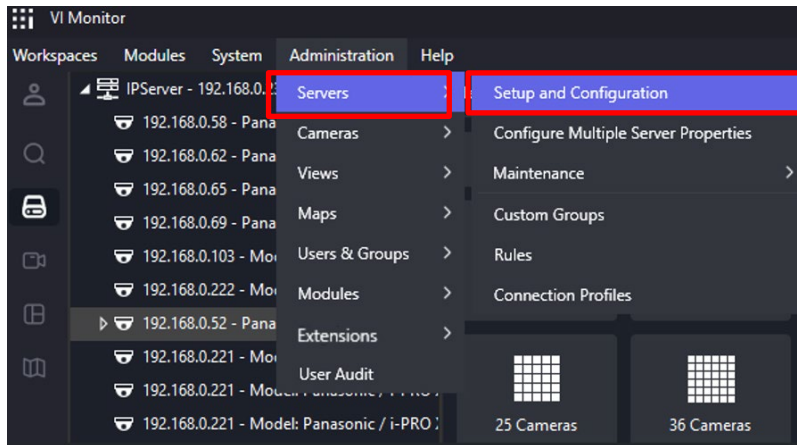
VI Monitor

Workspaces Modules System Administration Help

IPServer - 192.168.0.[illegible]
192.168.0.58 - Pana
192.168.0.62 - Pana
192.168.0.65 - Pana
192.168.0.69 - Pana
192.168.0.103 - Mo
192.168.0.222 - Mo
192.168.0.52 - Pana
192.168.0.221 - Mo
192.168.0.221 - Model: Panasonic / i-PRO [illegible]
192.168.0.221 - Model: Panasonic / i-PRO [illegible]

Servers
Cameras
Views
Maps
Users & Groups
Modules
Extensions
User Audit

Setup and Configuration
Configure Multiple Server Properties
Maintenance
Custom Groups
Rules
Connection Profiles

25 Cameras
36 Cameras